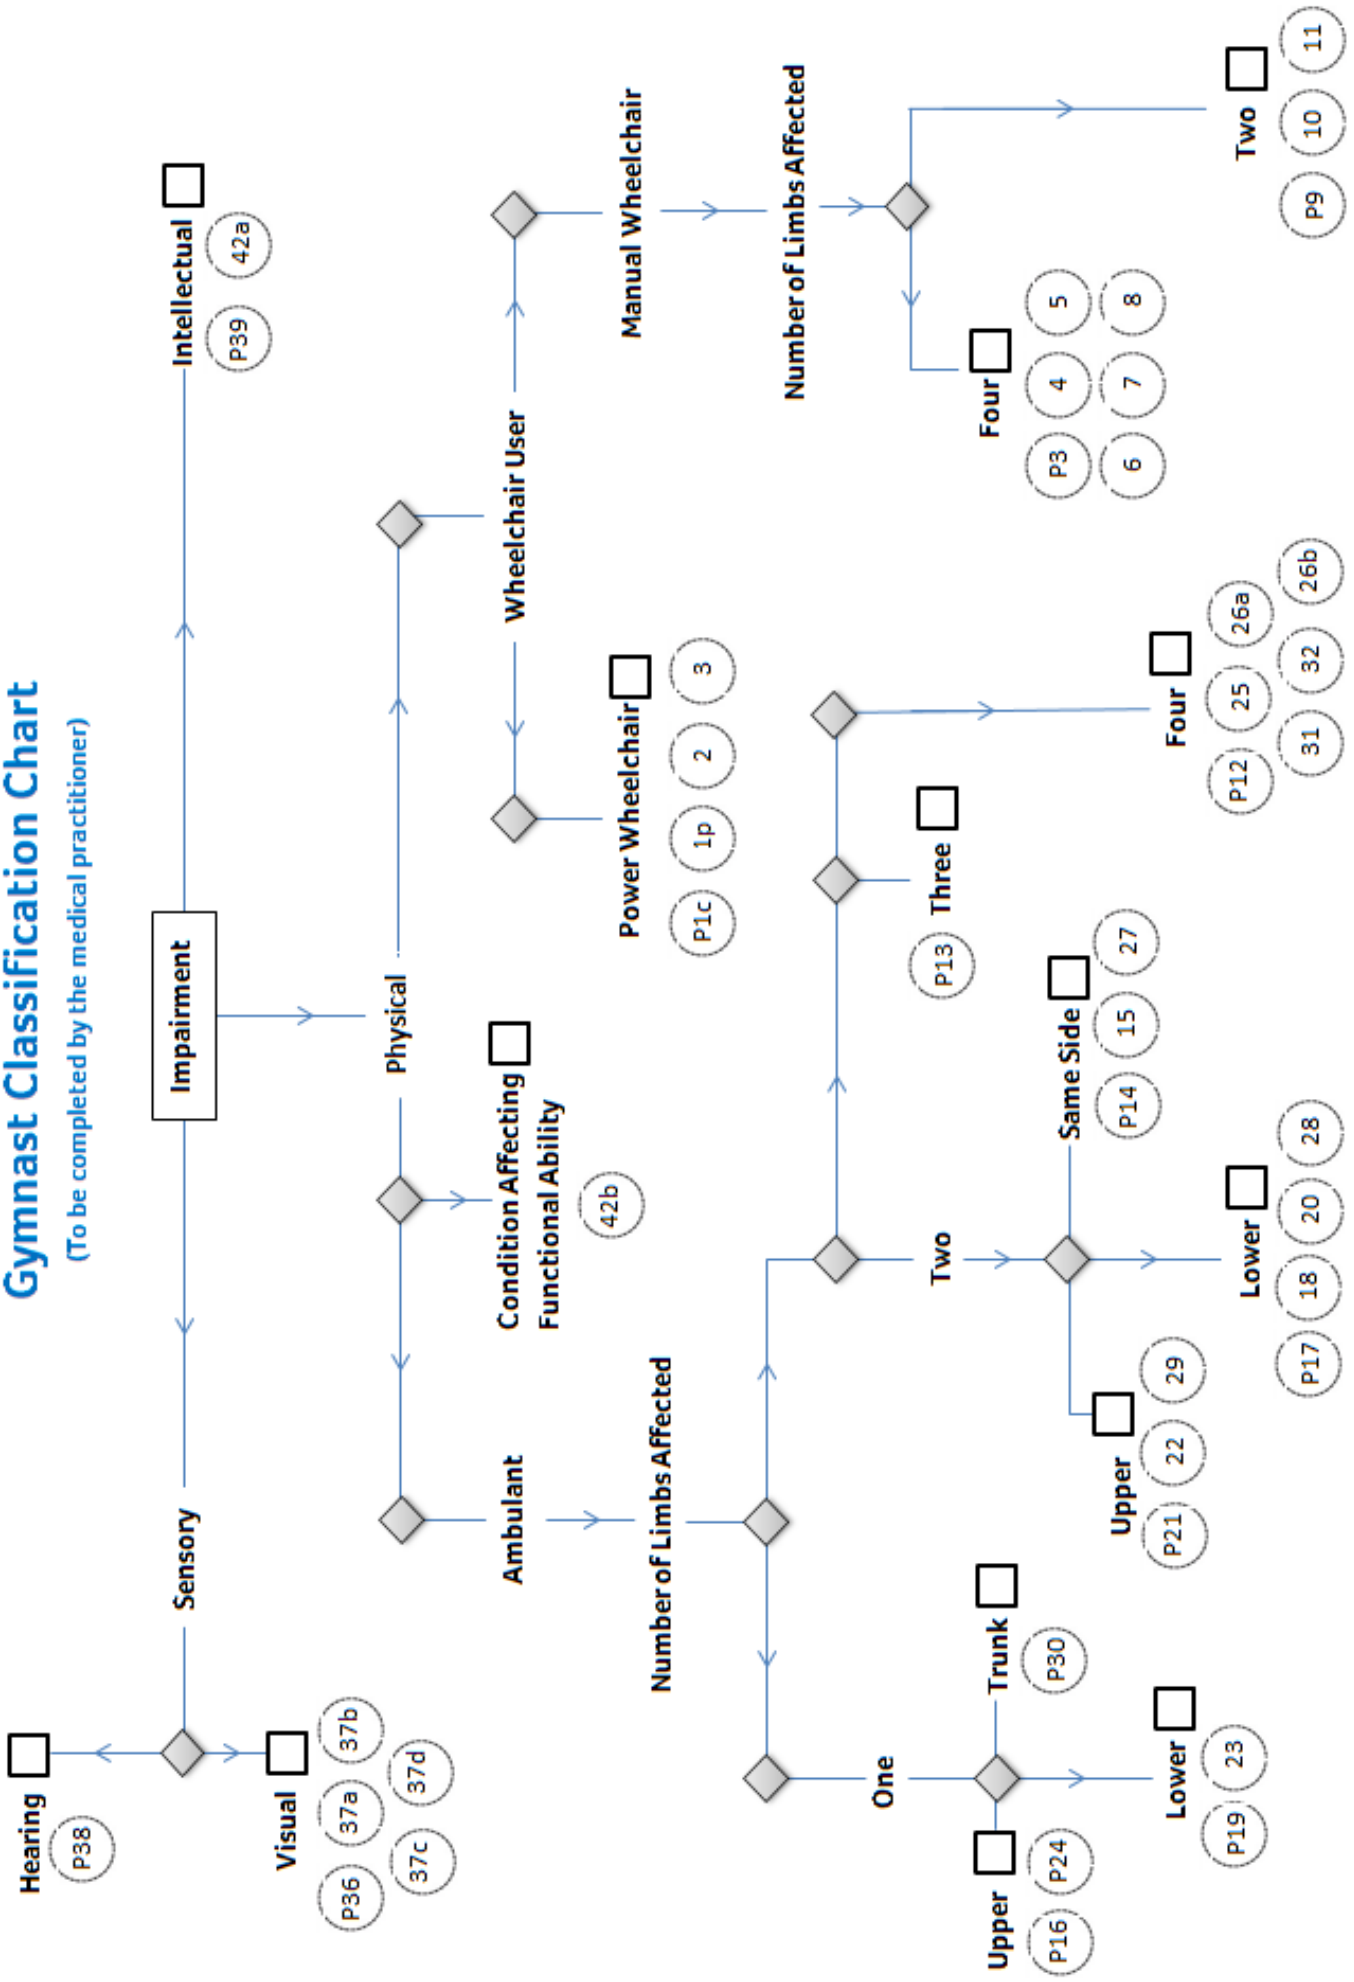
Gymnast Classification Chart
(To be completed by the medical practitioner)

Impairment

Sensory

Hearing
P38

Visual
P36
37a
37b
37c
37d

Intellectual
P39
42a

Physical

Condition Affecting Functional Ability
42b

Ambulant

Number of Limbs Affected

One

Upper
P16
P24

Trunk
P30

Lower
P19
23

Two

Upper
P21
22
29

Lower
P17
18
20
28

Same Side
P14
15
27

Three
P13

Four
P12
25
26a
31
32
26b

Wheelchair User

Power Wheelchair
P1c
1p
2
3

Manual Wheelchair

Number of Limbs Affected

Four
P3
4
5
6
7
8

Two
P9
10
11